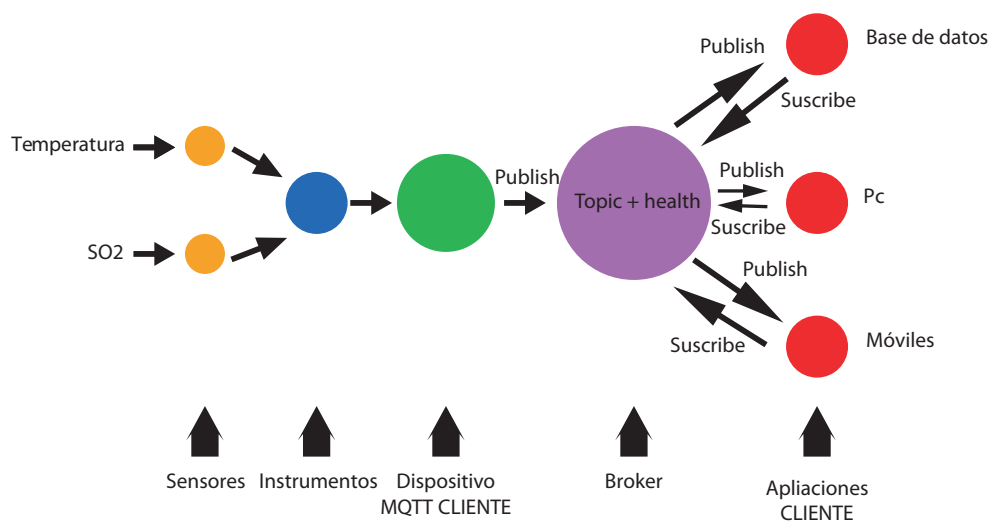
Temperatura

SO2

Publish

Topic + health

Publish

Suscribe

Base de datos

Publish

Suscribe

Pc

Publish

Suscribe

Móviles

Sensores

Instrumentos

Dispositivo MQTT CLIENTE

Broker

Apliaciones CLIENTE